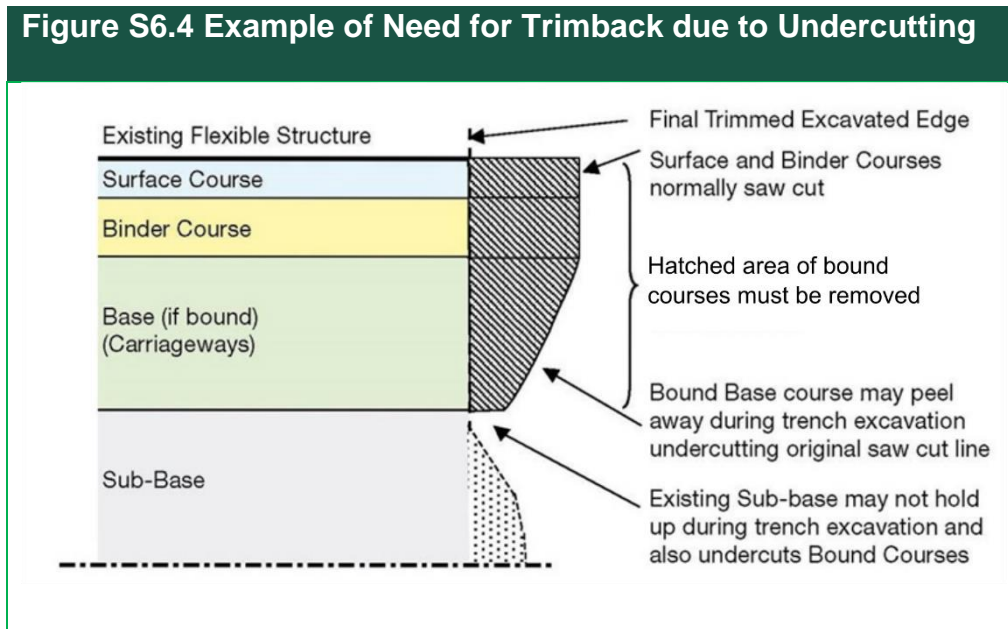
Figure S6.4 Example of Need for Trimback due to Undercutting

Existing Flexible Structure

Final Trimmed Excavated Edge

Surface Course

Surface and Binder Courses normally saw cut

Binder Course

Hatched area of bound courses must be removed

Base (if bound) (Carriageways)

Bound Base course may peel away during trench excavation undercutting original saw cut line

Sub-Base

Existing Sub-base may not hold up during trench excavation and also undercuts Bound Courses